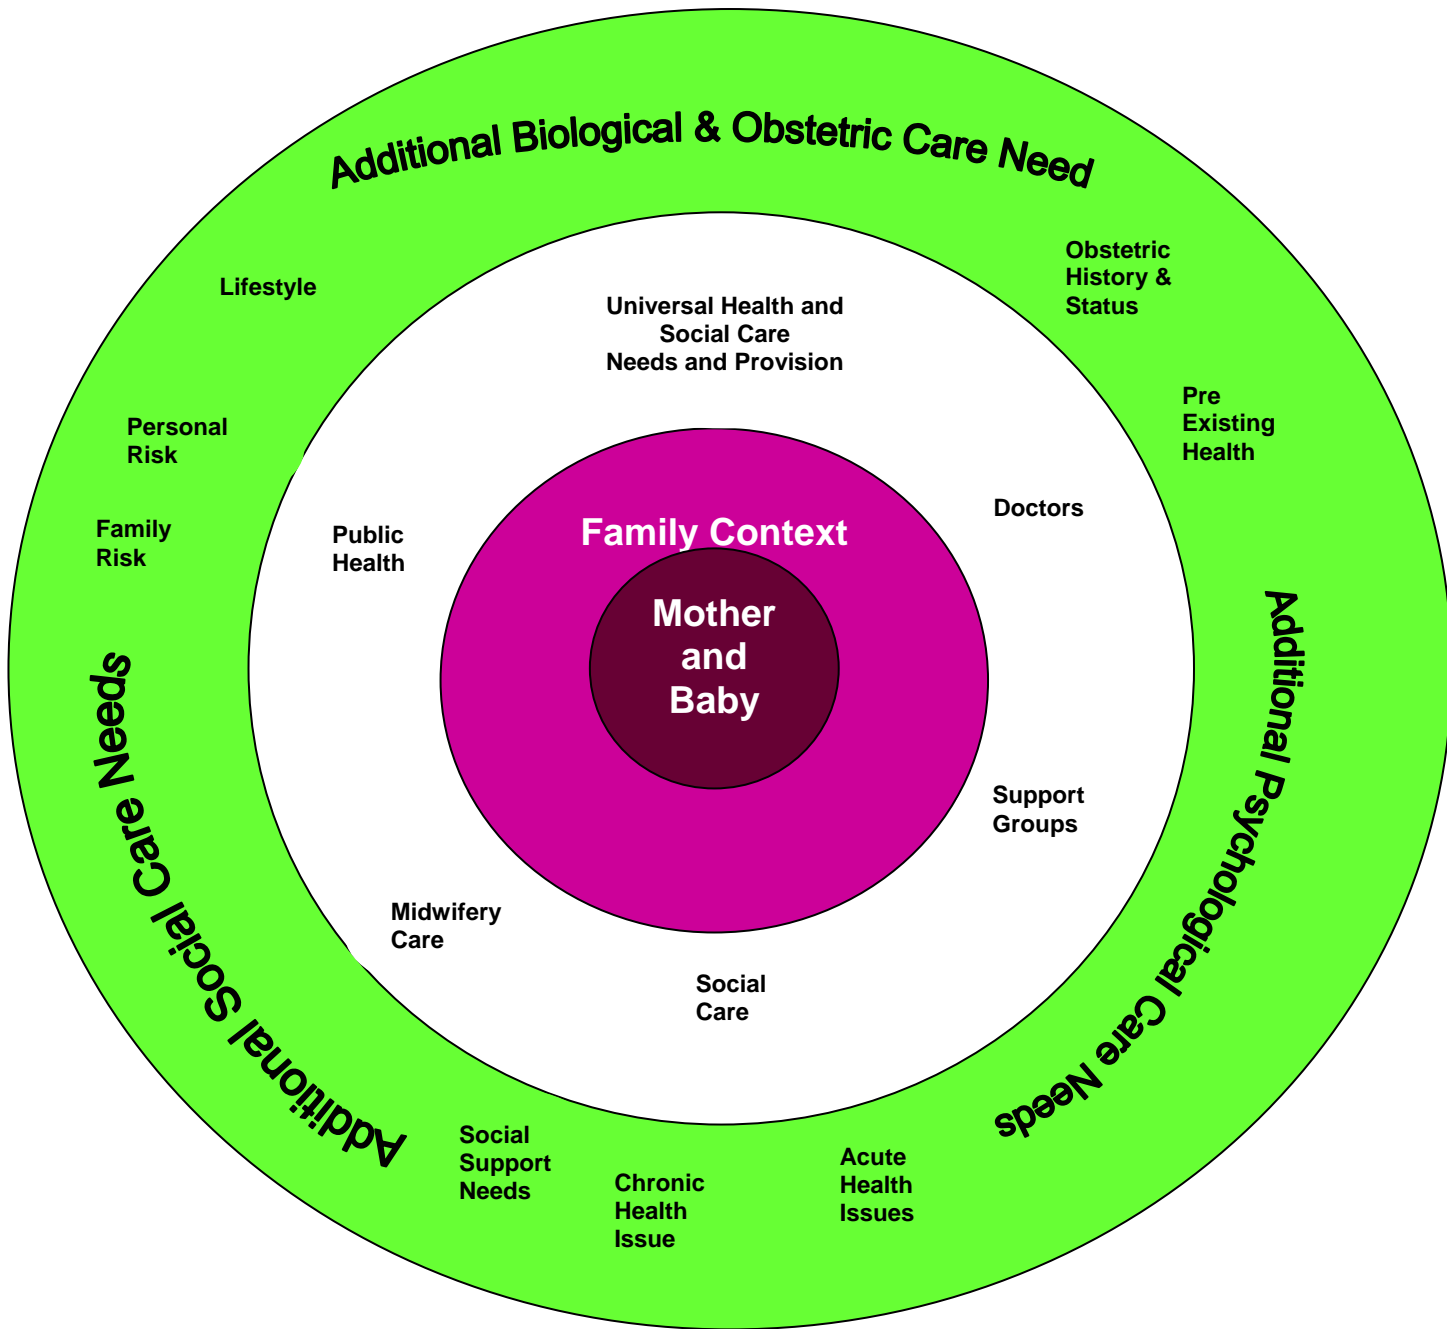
Additional Biological & Obstetric Care Need

Lifestyle

Obstetric History & Status

Universal Health and Social Care Needs and Provision

Personal Risk

Pre Existing Health

Family Risk

Public Health

Doctors

Family Context

Mother and Baby

Additional Social Care Needs

Additional Psychological Care Needs

Support Groups

Midwifery Care

Social Care

Social Support Needs

Chronic Health Issue

Acute Health Issues